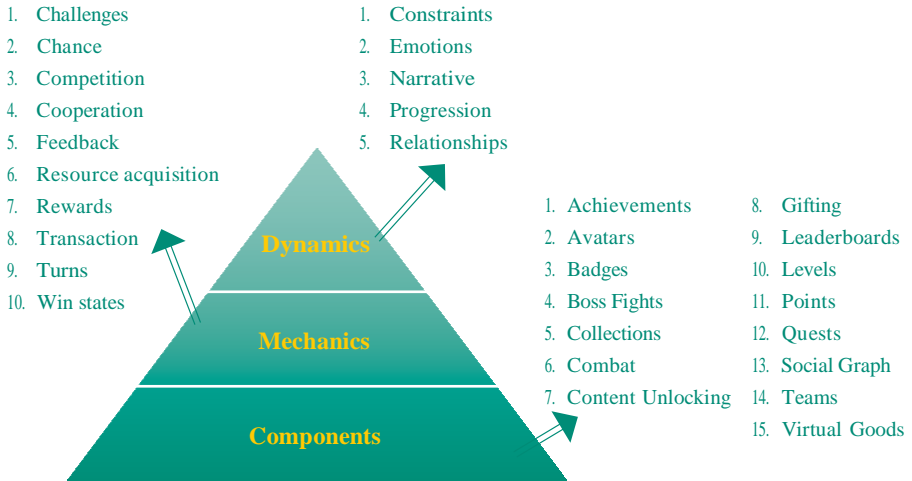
1. Challenges
2. Chance
3. Competition
4. Cooperation
5. Feedback
6. Resource acquisition
7. Rewards
8. Transaction
9. Turns
10. Win states

1. Constraints
2. Emotions
3. Narrative
4. Progression
5. Relationships

Dynamics

Mechanics

Components

1. Achievements
2. Avatars
3. Badges
4. Boss Fights
5. Collections
6. Combat
7. Content Unlocking

8. Gifting
9. Leaderboards
10. Levels
11. Points
12. Quests
13. Social Graph
14. Teams
15. Virtual Goods